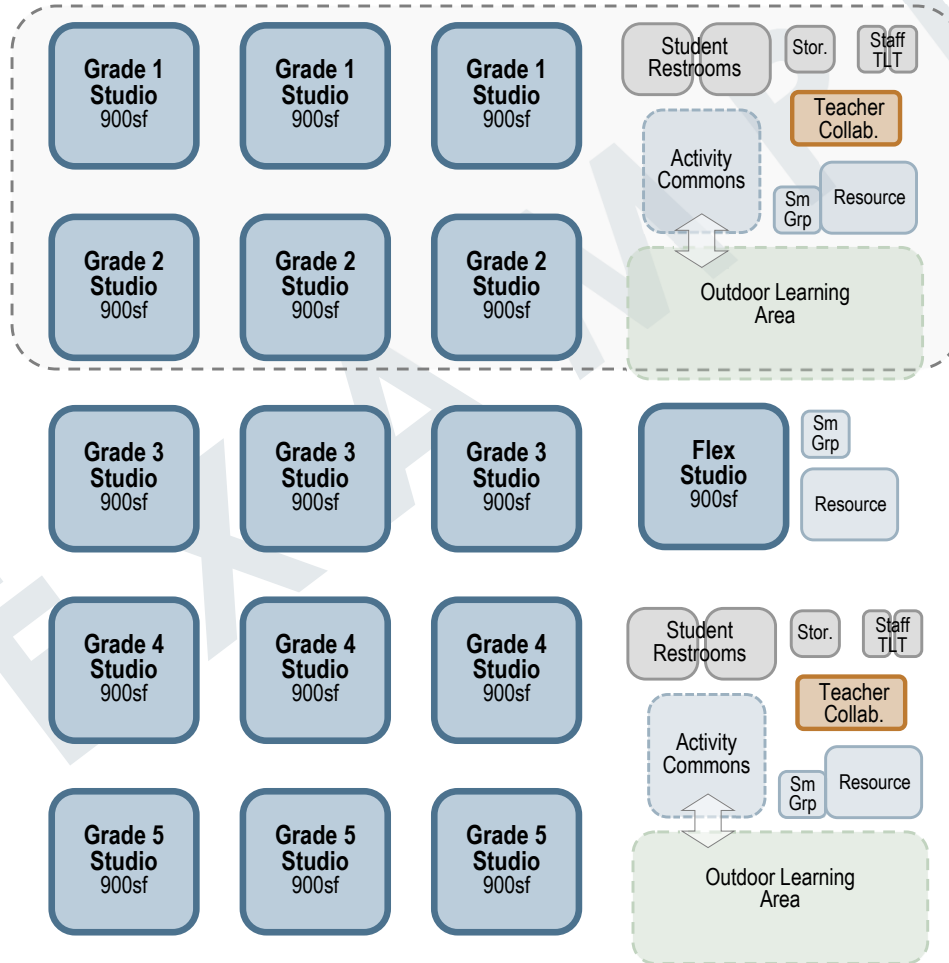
Grade 1 Studio 900sf

Grade 1 Studio 900sf

Grade 1 Studio 900sf

Student Restrooms

Stor.

Staff TLT

Teacher Collab.

Activity Commons

Sm Grp

Resource

Grade 2 Studio 900sf

Grade 2 Studio 900sf

Grade 2 Studio 900sf

Outdoor Learning Area

Grade 3 Studio 900sf

Grade 3 Studio 900sf

Grade 3 Studio 900sf

Flex Studio 900sf

Sm Grp

Resource

Grade 4 Studio 900sf

Grade 4 Studio 900sf

Grade 4 Studio 900sf

Student Restrooms

Stor.

Staff TLT

Teacher Collab.

Activity Commons

Sm Grp

Resource

Grade 5 Studio 900sf

Grade 5 Studio 900sf

Grade 5 Studio 900sf

Outdoor Learning Area

EXAMPLE